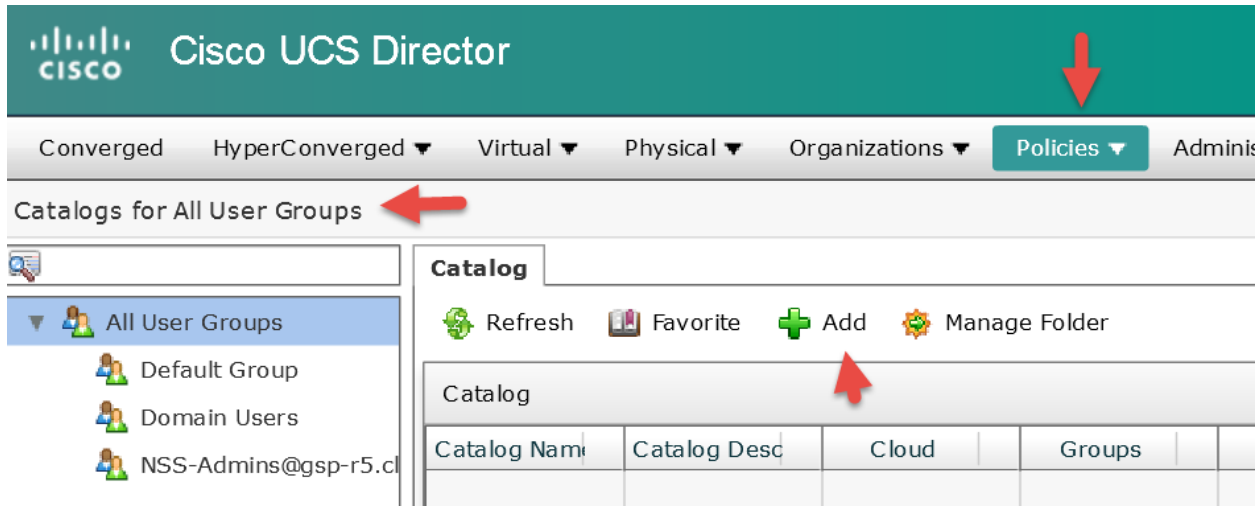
cisco Cisco UCS Director

Converged HyperConverged ▼ Virtual ▼ Physical ▼ Organizations ▼ Policies ▼ Adminis

Catalogs for All User Groups

All User Groups
Default Group
Domain Users
NSS-Admins@gsp-r5.cl

Catalog

Refresh Favorite Add Manage Folder

Catalog

| Catalog Nam | Catalog Desc | Cloud | Groups |
|---|---|---|---|
| | | | |